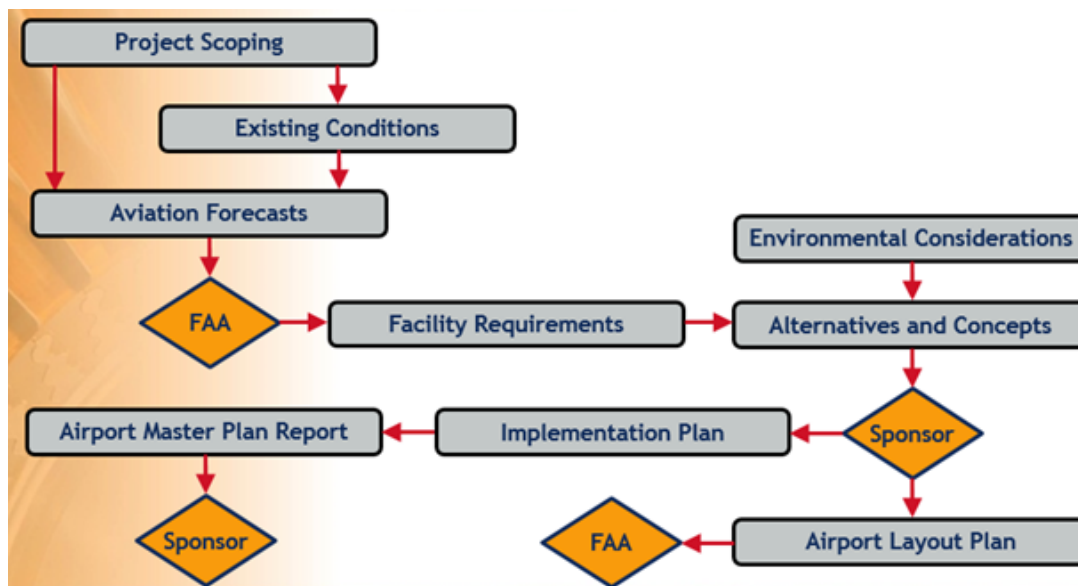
Project Scoping

Existing Conditions

Aviation Forecasts

Environmental Considerations

FAA

Facility Requirements

Alternatives and Concepts

Sponsor

Implementation Plan

Airport Master Plan Report

Sponsor

Airport Layout Plan

FAA